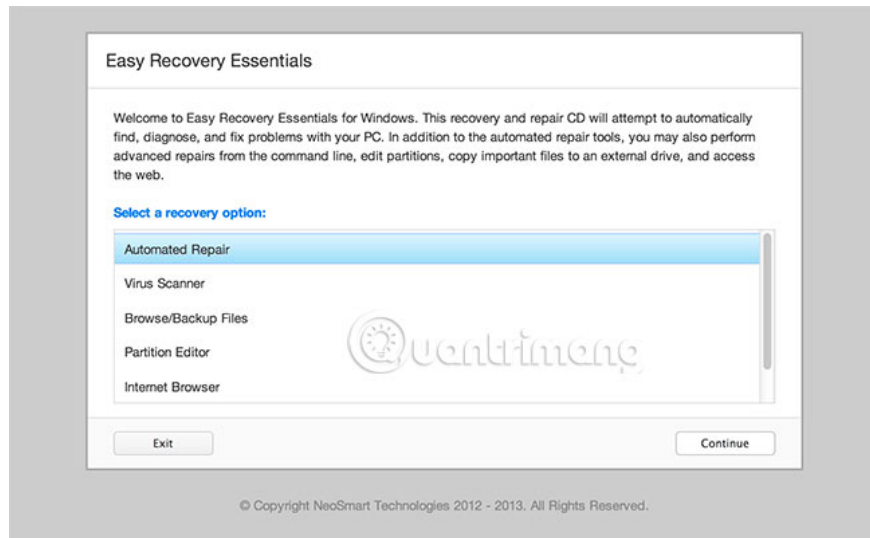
Easy Recovery Essentials

Welcome to Easy Recovery Essentials for Windows. This recovery and repair CD will attempt to automatically find, diagnose, and fix problems with your PC. In addition to the automated repair tools, you may also perform advanced repairs from the command line, edit partitions, copy important files to an external drive, and access the web.

Select a recovery option:

Automated Repair

Virus Scanner

Browse/Backup Files

Partition Editor

Internet Browser

Quantrimang

Exit

Continue

© Copyright NeoSmart Technologies 2012 - 2013. All Rights Reserved.